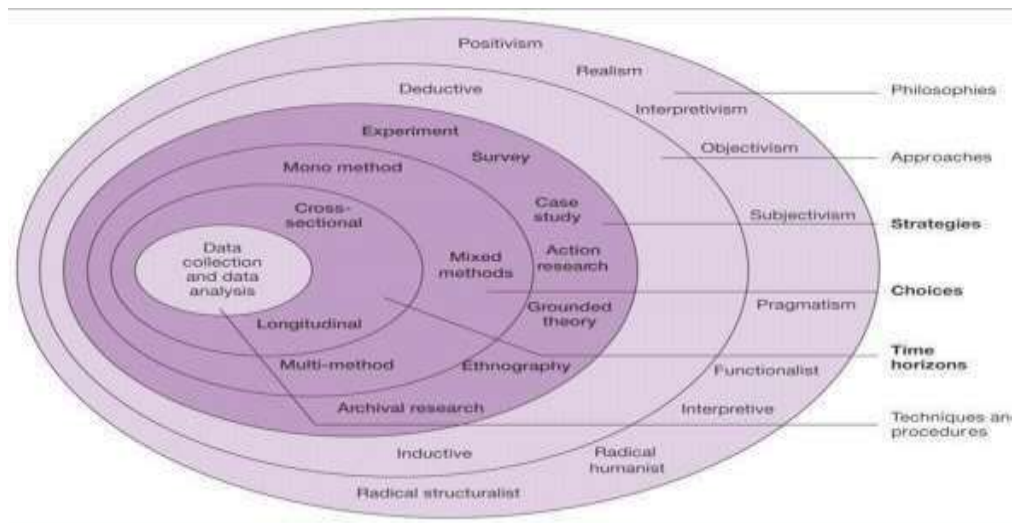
Positivism
Realism
Deductive
Interpretivism
Philosophies
Experiment
Objectivism
Approaches
Survey
Mono method
Case study
Cross-sectional
Subjectivism
Strategies
Data collection and data analysis
Mixed methods
Action research
Choices
Grounded theory
Pragmatism
Longitudinal
Time horizons
Multi-method
Ethnography
Functionalist
Archival research
Interpretive
Techniques an
procedures
Inductive
Radical humanist
Radical structuralist